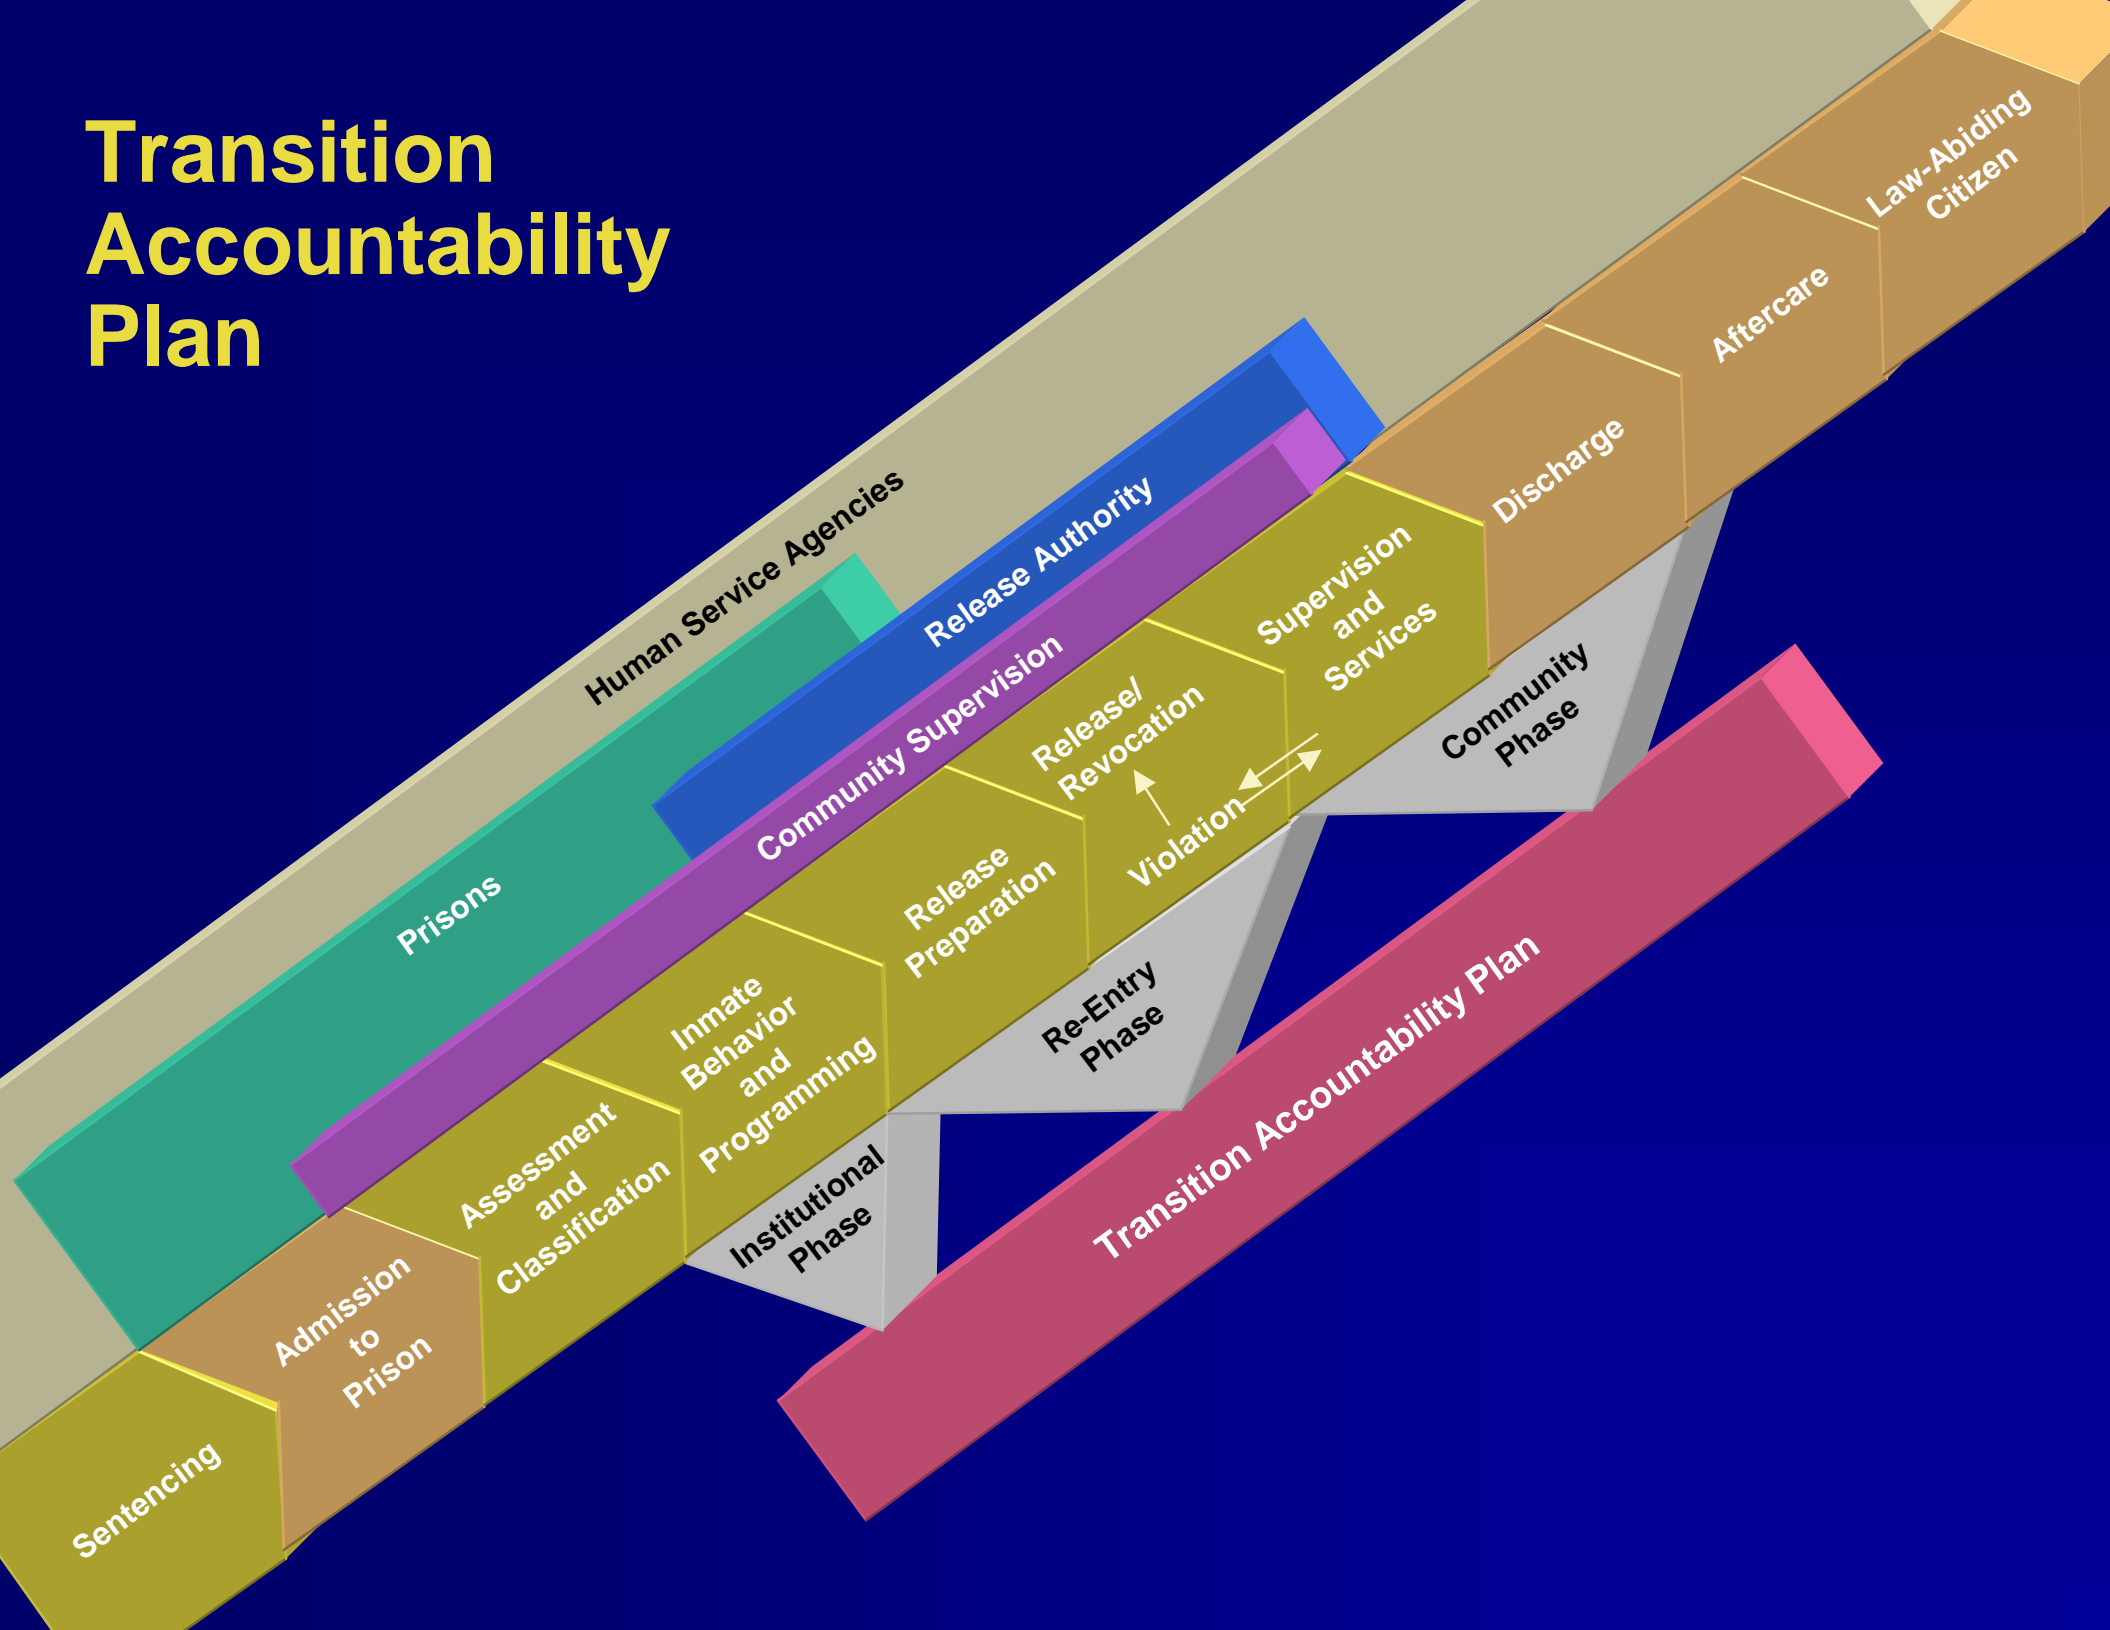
Transition Accountability Plan

Human Service Agencies

Release Authority

Prisons

Community Supervision

Sentencing

Admission to Prison

Assessment and Classification

Inmate Behavior and Programming

Release Preparation

Release/ Revocation

Violation

Supervision and Services

Discharge

Aftercare

Law-Abiding Citizen

Institutional Phase

Re-Entry Phase

Community Phase

Transition Accountability Plan